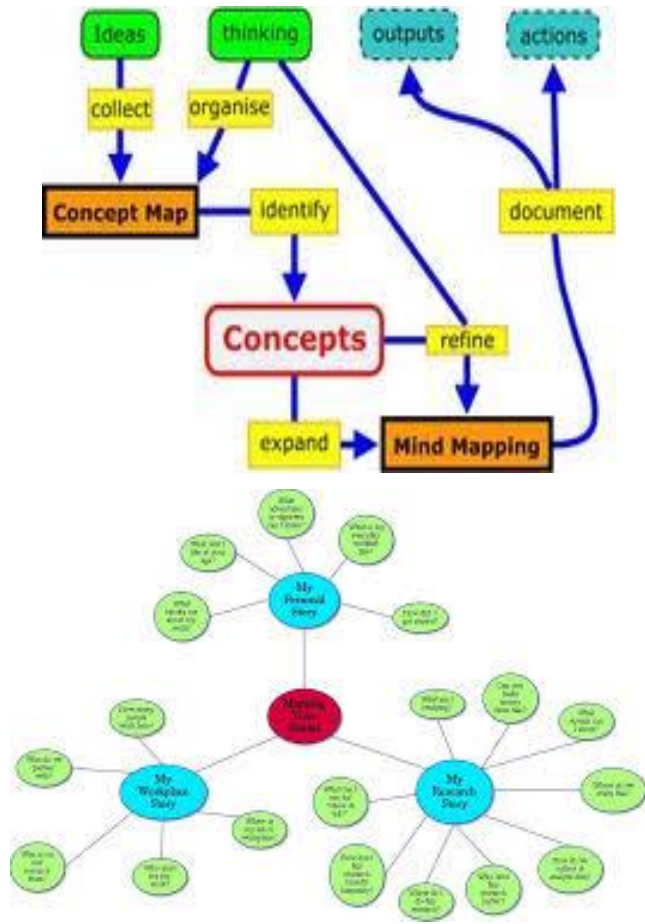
Ideas

thinking

outputs

actions

collect

organise

Concept Map

identify

document

Concepts

refine

expand

Mind Mapping

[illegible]

My Personal Story

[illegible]

Mapping Your Stories

My Workplace Story

My Research Story

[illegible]